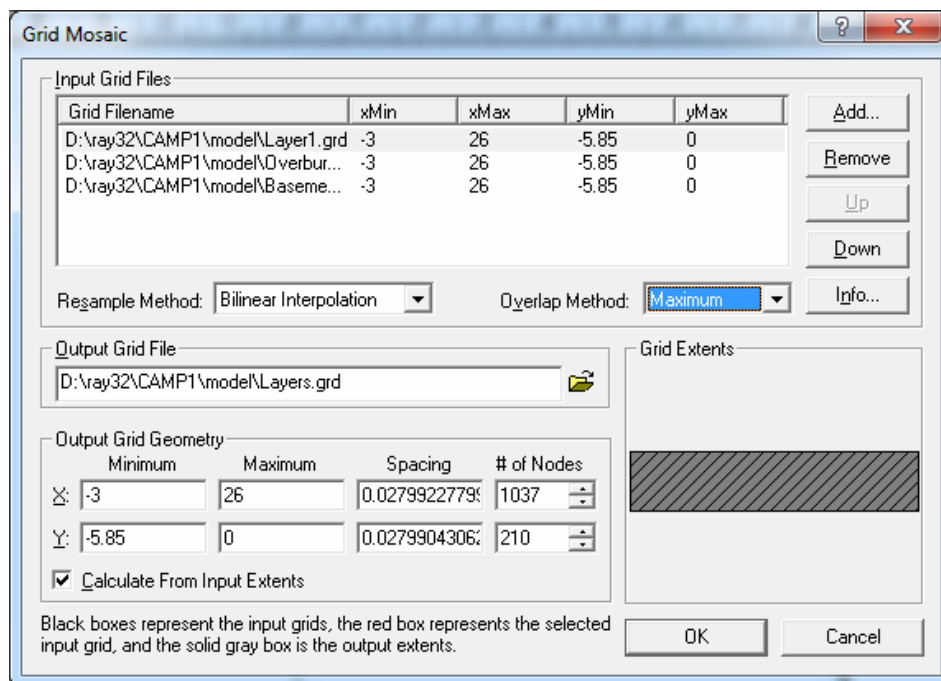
Grid Mosaic

?

X

Input Grid Files

| Grid Filename | xMin | xMax | yMin | yMax |
|---|---|---|---|---|
| D:\ray32\CAMP1\model\Layer1.grd | -3 | 26 | -5.85 | 0 |
| D:\ray32\CAMP1\model\Overbur... | -3 | 26 | -5.85 | 0 |
| D:\ray32\CAMP1\model\Baseme... | -3 | 26 | -5.85 | 0 |

Add...

Remove

Up

Down

Info...

Resample Method: Bilinear Interpolation

Overlap Method: Maximum

Output Grid File

D:\ray32\CAMP1\model\Layers.grd

Grid Extents

Output Grid Geometry

| | Minimum | Maximum | Spacing | # of Nodes |
|---|---|---|---|---|
| X: | -3 | 26 | 0.0279922779 | 1037 |
| Y: | -5.85 | 0 | 0.0279904306 | 210 |

Calculate From Input Extents

Black boxes represent the input grids, the red box represents the selected input grid, and the solid gray box is the output extents.

OK

Cancel